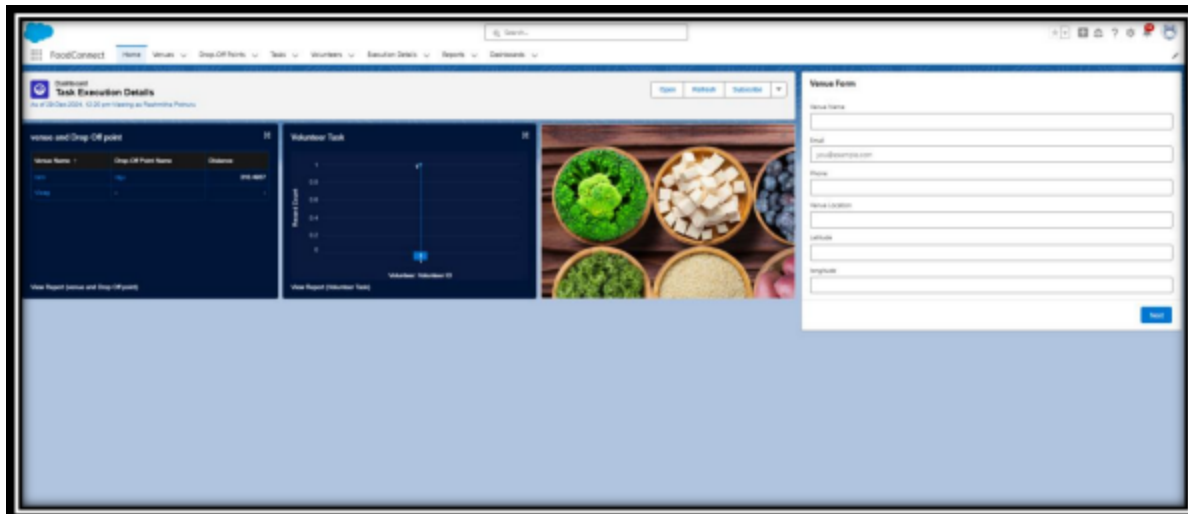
Search...

FoodConnect Home Venues Drop-Off Points Tasks Volunteers Execution Details Reports Dashboards

Dashboard
Task Execution Details
As of 29-Dec-2024, 12:20 pm Viewing as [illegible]

Open Refresh Subscribe

venue and Drop Off point

| Venue Name ↑ | Drop Off Point Name | Distance |
|---|---|---|
| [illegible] | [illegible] | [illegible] |
| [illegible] | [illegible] | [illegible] |

View Report (venue and Drop Off point)

Volunteer Task

Record Count

1
0.8
0.6
0.4
0.2
0

Volunteer: Volunteer 01

View Report (Volunteer Task)

Venue Form

Venue Name

Email

you@example.com

Phone

Venue Location

Latitude

longitude

Next